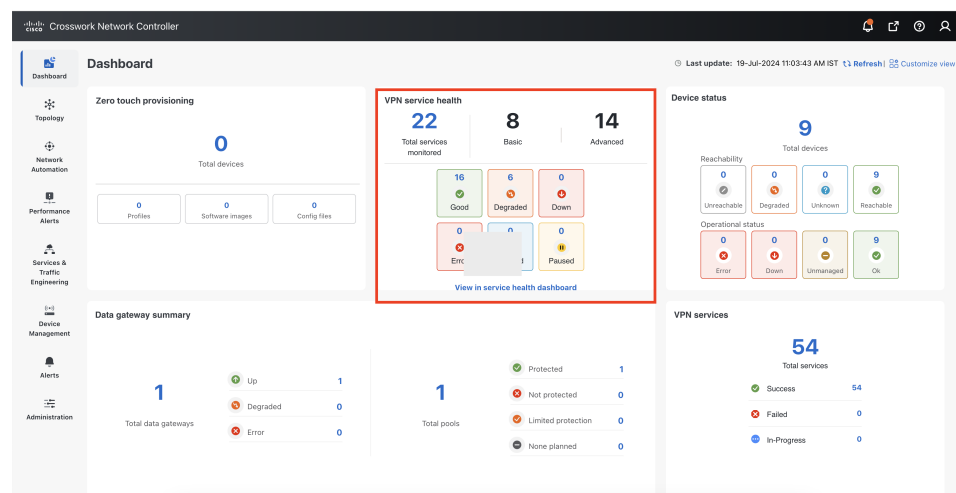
cisco Crosswork Network Controller

Dashboard
Topology
Network Automation
Performance Alerts
Services & Traffic Engineering
Device Management
Alerts
Administration

Dashboard

Last update: 19-Jul-2024 11:03:43 AM IST Refresh | Customize view

Zero touch provisioning

0
Total devices

0
Profiles

0
Software images

0
Config files

VPN service health

22
Total services monitored

8
Basic

14
Advanced

16
Good

6
Degraded

0
Down

0
Erro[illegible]

0
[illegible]d

0
Paused

View in service health dashboard

Device status

9
Total devices

Reachability

0
Unreachable

0
Degraded

0
Unknown

9
Reachable

Operational status

0
Error

0
Down

0
Unmanaged

9
Ok

Data gateway summary

1
Total data gateways

Up 1
Degraded 0
Error 0

1
Total pools

Protected 1
Not protected 0
Limited protection 0
None planned 0

VPN services

54
Total services

Success 54
Failed 0
In-Progress 0